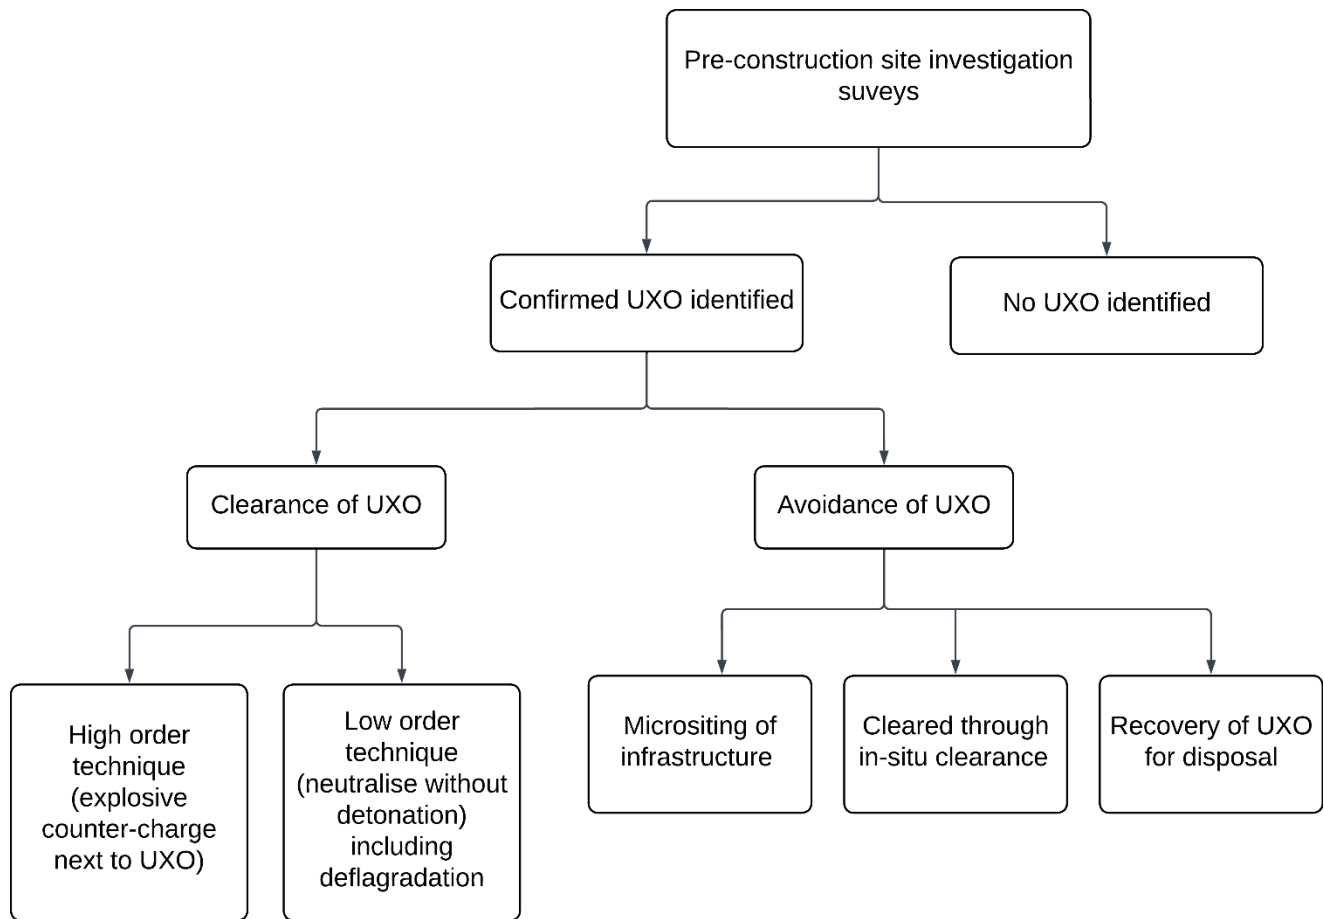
Pre-construction site investigation suveys

Confirmed UXO identified

No UXO identified

Clearance of UXO

Avoidance of UXO

High order technique (explosive counter-charge next to UXO)

Low order technique (neutralise without detonation) including deflagradation

Micrositing of infrastructure

Cleared through in-situ clearance

Recovery of UXO for disposal